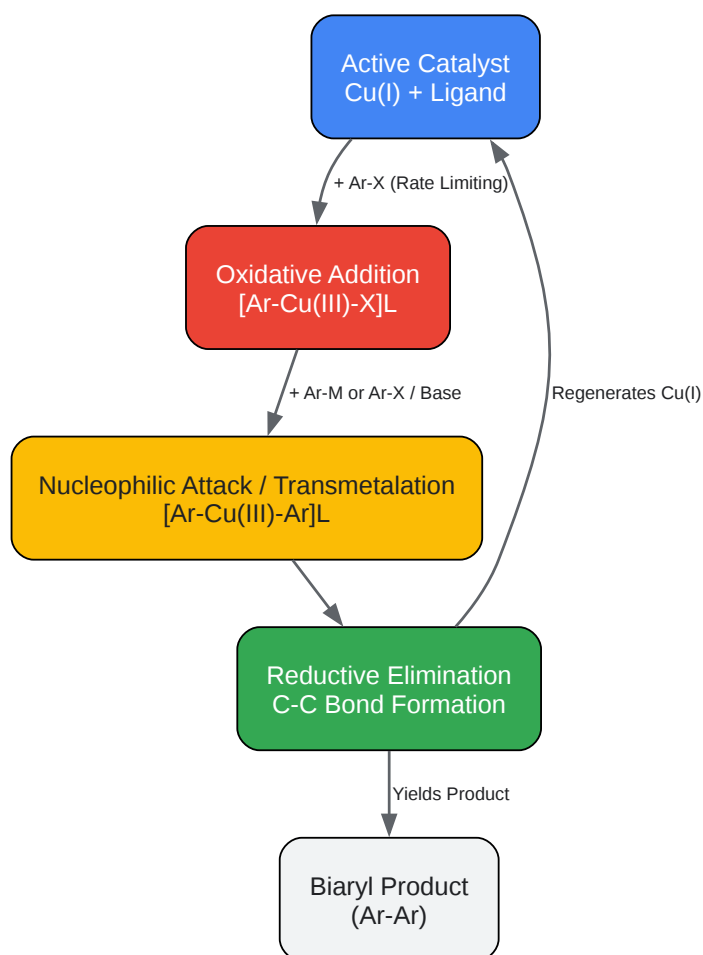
Active Catalyst
Cu(I) + Ligand

+ Ar-X (Rate Limiting)

Oxidative Addition
[Ar-Cu(III)-X]L

+ Ar-M or Ar-X / Base

Regenerates Cu(I)

Nucleophilic Attack / Transmetalation
[Ar-Cu(III)-Ar]L

Reductive Elimination
C-C Bond Formation

Yields Product

Biaryl Product
(Ar-Ar)